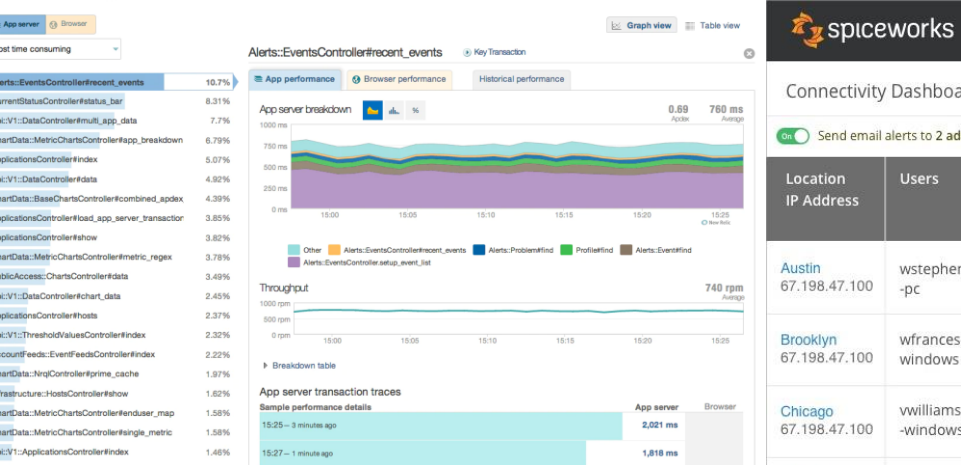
App server Browser

ost time consuming

lerts::EventsController#recent_events 10.7%
urrentStatusController#status_bar 8.31%
i::V1::DataController#multi_app_data 7.7%
artData::MetricChartsController#app_breakdown 6.79%
plicationsController#index 5.07%
i::V1::DataController#data 4.92%
artData::BaseChartsController#combined_apdex 4.39%
plicationsController#load_app_server_transaction 3.85%
plicationsController#show 3.82%
artData::MetricChartsController#metric_regex 3.78%
blicAccess::ChartsController#data 3.49%
i::V1::DataController#chart_data 2.45%
plicationsController#hosts 2.37%
i::V1::ThresholdValuesController#index 2.32%
countFeeds::EventFeedsController#index 2.22%
artData::NrqlController#prime_cache 1.97%
rastructure::HostsController#show 1.62%
artData::MetricChartsController#enduser_map 1.58%
artData::MetricChartsController#single_metric 1.58%
i::V1::ApplicationsController#index 1.46%

Alerts::EventsController#recent_events Key Transaction

Graph view Table view

App performance Browser performance Historical performance

App server breakdown %

0.69 Apdex 760 ms Average

1000 ms
750 ms
500 ms
250 ms
0 ms
15:00 15:05 15:10 15:15 15:20 15:25

Other Alerts::EventsController#recent_events Alerts::Problem#find Profile#find Alerts::Event#find Alerts::EventsController.setup_event_list

Throughput 740 rpm Average

1000 rpm
500 rpm
0 rpm
15:00 15:05 15:10 15:15 15:20 15:25

Breakdown table

App server transaction traces

Sample performance details App server Browser

15:25 – 3 minutes ago 2,021 ms
15:27 – 1 minute ago 1,818 ms

spiceworks

Connectivity Dashboa

On Send email alerts to 2 ad

| Location IP Address | Users |
|---|---|
| Austin 67.198.47.100 | wstepher -pc |
| Brooklyn 67.198.47.100 | wfrances windows |
| Chicago 67.198.47.100 | vwilliams -windows |